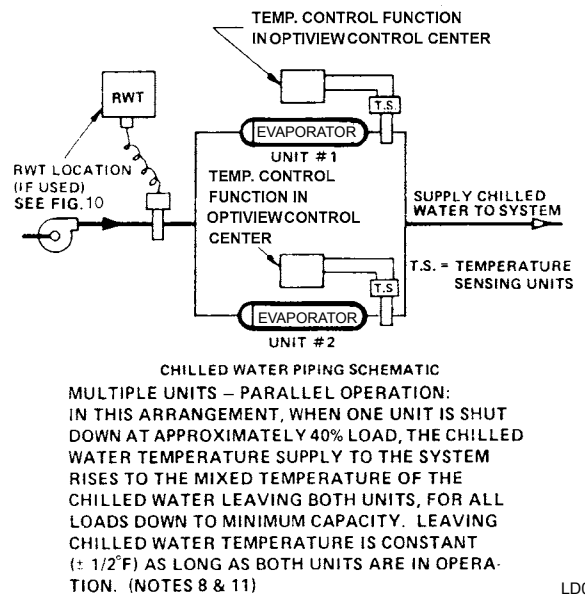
TEMP. CONTROL FUNCTION IN OPTIVIEW CONTROL CENTER

RWT

T.S.

EVAPORATOR

UNIT #1

RWT LOCATION (IF USED) SEE FIG. 10

TEMP. CONTROL FUNCTION IN OPTIVIEW CONTROL CENTER

SUPPLY CHILLED WATER TO SYSTEM

T.S. = TEMPERATURE SENSING UNITS

T.S.

EVAPORATOR

UNIT #2

CHILLED WATER PIPING SCHEMATIC

MULTIPLE UNITS – PARALLEL OPERATION: IN THIS ARRANGEMENT, WHEN ONE UNIT IS SHUT DOWN AT APPROXIMATELY 40% LOAD, THE CHILLED WATER TEMPERATURE SUPPLY TO THE SYSTEM RISES TO THE MIXED TEMPERATURE OF THE CHILLED WATER LEAVING BOTH UNITS, FOR ALL LOADS DOWN TO MINIMUM CAPACITY. LEAVING CHILLED WATER TEMPERATURE IS CONSTANT ($\pm$ 1/2°F) AS LONG AS BOTH UNITS ARE IN OPERATION. (NOTES 8 & 11)

LD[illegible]